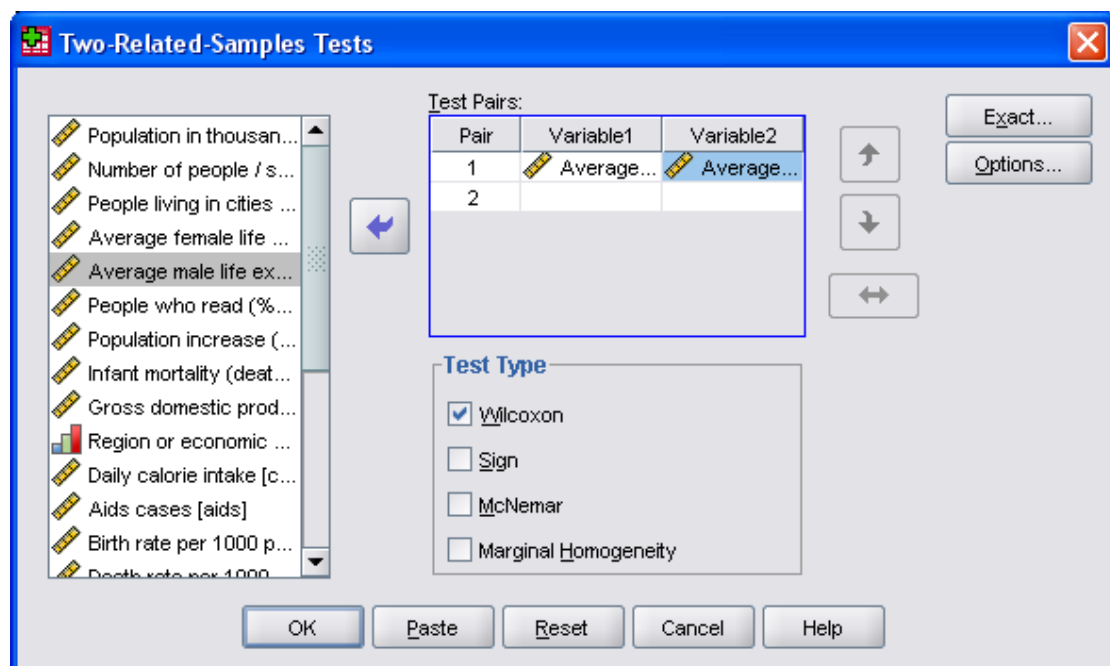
Two-Related-Samples Tests

Population in thousan...
Number of people / s...
People living in cities ...
Average female life ...
Average male life ex...
People who read (%...
Population increase (...
Infant mortality (deat...
Gross domestic prod...
Region or economic ...
Daily calorie intake [c...
Aids cases [aids]
Birth rate per 1000 p...
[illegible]

Test Pairs:

| Pair | Variable1 | Variable2 |
|---|---|---|
| 1 | Average... | Average... |
| 2 | | |

Test Type
Wilcoxon
Sign
McNemar
Marginal Homogeneity

Exact...
Options...

OK
Paste
Reset
Cancel
Help